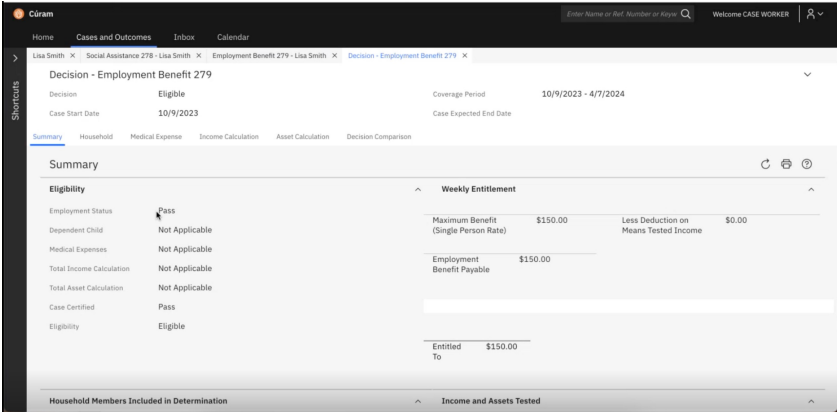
Cúram

Enter Name or Ref. Number or Keyw

Welcome CASE WORKER

Home Cases and Outcomes Inbox Calendar

Shortcuts

Lisa Smith × Social Assistance 278 - Lisa Smith × Employment Benefit 279 - Lisa Smith × Decision - Employment Benefit 279 ×

Decision - Employment Benefit 279

| Decision | Eligible | Coverage Period | 10/9/2023 - 4/7/2024 |
|---|---|---|---|
| Case Start Date | 10/9/2023 | Case Expected End Date | |

Summary Household Medical Expense Income Calculation Asset Calculation Decision Comparison

Summary

Eligibility

| Employment Status | Pass |
|---|---|
| Dependent Child | Not Applicable |
| Medical Expenses | Not Applicable |
| Total Income Calculation | Not Applicable |
| Total Asset Calculation | Not Applicable |
| Case Certified | Pass |
| Eligibility | Eligible |

Weekly Entitlement

| Maximum Benefit (Single Person Rate) | $150.00 | Less Deduction on Means Tested Income | $0.00 |
|---|---|---|---|
| Employment Benefit Payable | $150.00 | | |

Entitled To $150.00

Household Members Included in Determination

Income and Assets Tested